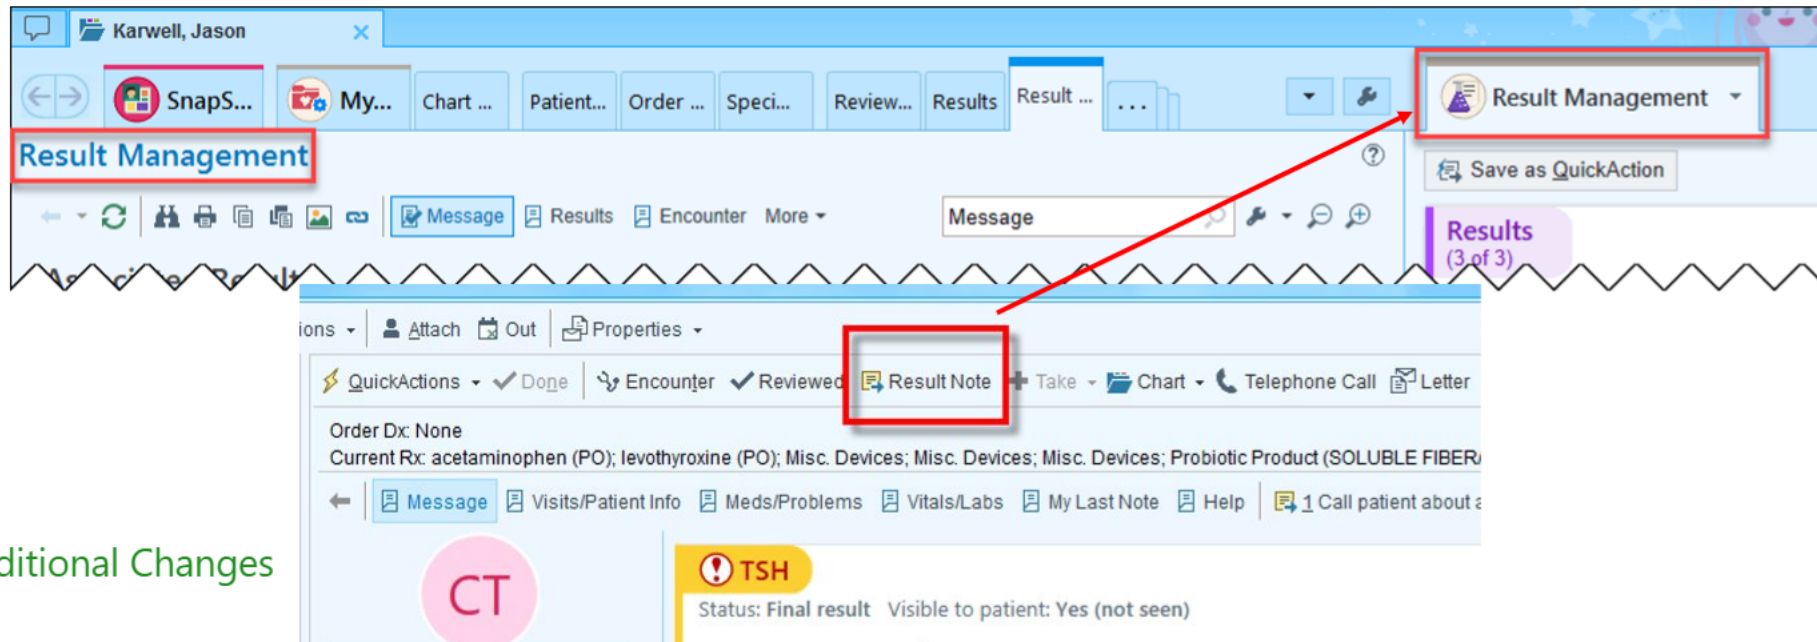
Karwell, Jason

SnapS... My... Chart ... Patient... Order ... Speci... Review... Results Result ... ...

Result Management

Result Management

Save as QuickAction

Message Results Encounter More

Message

Results (3 of 3)

ions Attach Out Properties

QuickActions Done Encounter Reviewed Result Note Take Chart Telephone Call Letter

Order Dx: None
Current Rx: acetaminophen (PO); levothyroxine (PO); Misc. Devices; Misc. Devices; Misc. Devices; Probiotic Product (SOLUBLE FIBER/

Message Visits/Patient Info Meds/Problems Vitals/Labs My Last Note Help 1 Call patient about a

ditional Changes

CT

TSH

Status: Final result Visible to patient: Yes (not seen)